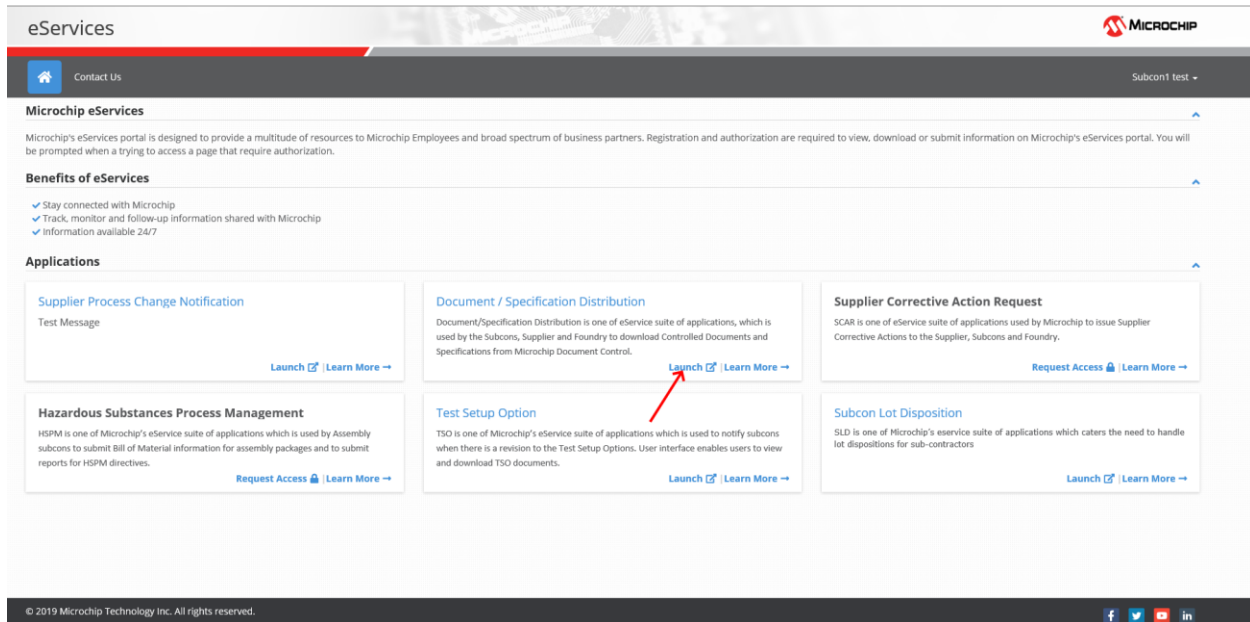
eServices

MICROCHIP

Contact Us

Subcon1 test

Microchip eServices

Microchip's eServices portal is designed to provide a multitude of resources to Microchip Employees and broad spectrum of business partners. Registration and authorization are required to view, download or submit information on Microchip's eServices portal. You will be prompted when a trying to access a page that require authorization.

Benefits of eServices

✓ Stay connected with Microchip
✓ Track, monitor and follow-up information shared with Microchip
✓ Information available 24/7

Applications

Supplier Process Change Notification

Test Message

Launch | Learn More →

Document / Specification Distribution

Document/Specification Distribution is one of eService suite of applications, which is used by the Subcons, Supplier and Foundry to download Controlled Documents and Specifications from Microchip Document Control.

Launch | Learn More →

Supplier Corrective Action Request

SCAR is one of eService suite of applications used by Microchip to issue Supplier Corrective Actions to the Supplier, Subcons and Foundry.

Request Access | Learn More →

Hazardous Substances Process Management

HSPM is one of Microchip's eService suite of applications which is used by Assembly subcons to submit Bill of Material information for assembly packages and to submit reports for HSPM directives.

Request Access | Learn More →

Test Setup Option

TSO is one of Microchip's eService suite of applications which is used to notify subcons when there is a revision to the Test Setup Options. User interface enables users to view and download TSO documents.

Launch | Learn More →

Subcon Lot Disposition

SLD is one of Microchip's eservice suite of applications which caters the need to handle lot dispositions for sub-contractors

Launch | Learn More →

© 2019 Microchip Technology Inc. All rights reserved.